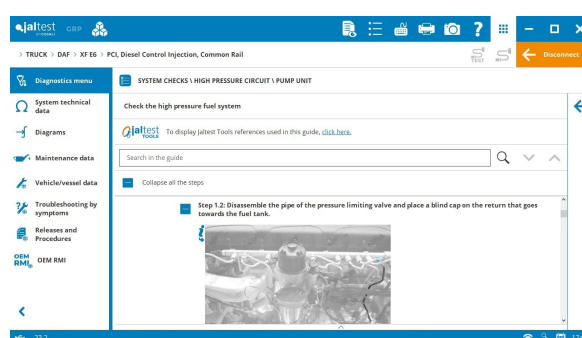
jaltest GBP

> TRUCK > DAF > XF E6 > PCI, Diesel Control Injection, Common Rail

TEST

Disconnect

Diagnostics menu

System technical data

Diagrams

Maintenance data

Vehicle/vessel data

Troubleshooting by symptoms

Releases and Procedures

OEM RMI

SYSTEM CHECKS \ HIGH PRESSURE CIRCUIT \ PUMP UNIT

Check the high pressure fuel system

jaltest TOOLS To display Jaltest Tools references used in this guide, click here.

Search in the guide

Collapse all the steps

Step 1.2: Disassemble the pipe of the pressure limiting valve and place a blind cap on the return that goes towards the fuel tank.